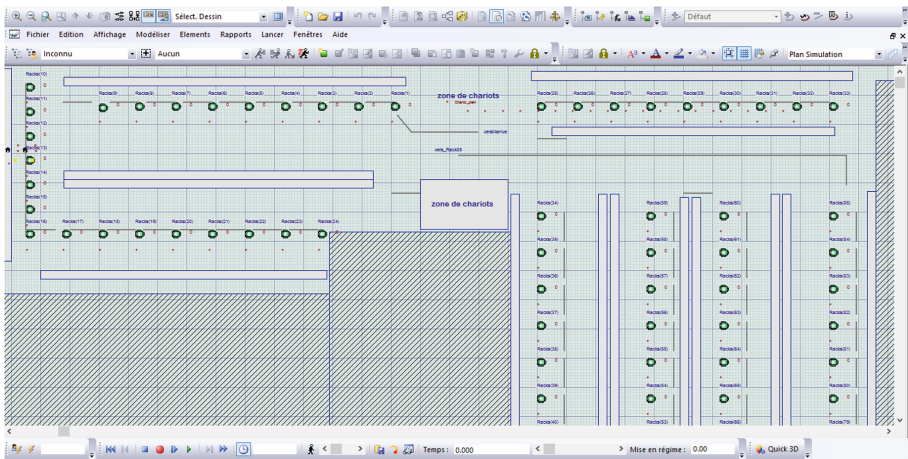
Sélect. Dessin
Défaut
Fichier Edition Affichage Modéliser Elements Rapports Lancer Fenêtres Aide
Inconnu
Aucun
Plan Simulation

Racks(10)
Racks(11)
Racks(12)
Racks(13)
Racks(14)
Racks(15)
Racks(16)
Racks(9) Racks(8) Racks(7) Racks(6) Racks(5) Racks(4) Racks(3) Racks(2) Racks(1)
zone de chariots
Racks(17) Racks(18) Racks(19) Racks(20) Racks(21) Racks(22) Racks(23) Racks(24)
Racks(25) Racks(26) Racks(27) Racks(28) Racks(29) Racks(30) Racks(31) Racks(32) Racks(33)
zone de chariots
Racks(34) Racks(35) Racks(36) Racks(37) Racks(38) Racks(39) Racks(40)
Racks(55) Racks(56) Racks(57) Racks(58) Racks(59) Racks(54) Racks(53)
Racks(60) Racks(61) Racks(62) Racks(63) Racks(64) Racks(65) Racks(66)
Racks(85) Racks(84) Racks(83) Racks(82) Racks(81) Racks(80) Racks(79)

Temps : 0.000
Mise en régime : 0.00
Quick 3D